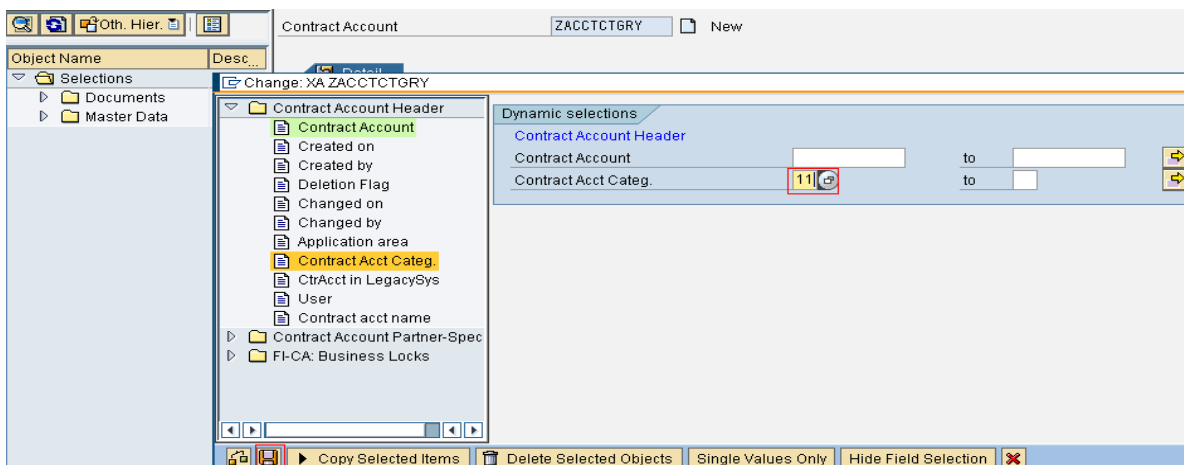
Oth. Hier.

Contract Account ZACCTCTGRY New

Object Name Desc...

Selections
Documents
Master Data

Detail

Change: XA ZACCTCTGRY

Contract Account Header
Contract Account
Created on
Created by
Deletion Flag
Changed on
Changed by
Application area
Contract Acct Categ.
CtrAcct in LegacySys
User
Contract acct name
Contract Account Partner-Spec
FI-CA: Business Locks

Dynamic selections
Contract Account Header
Contract Account to
Contract Acct Categ. 11 to

Copy Selected Items Delete Selected Objects Single Values Only Hide Field Selection